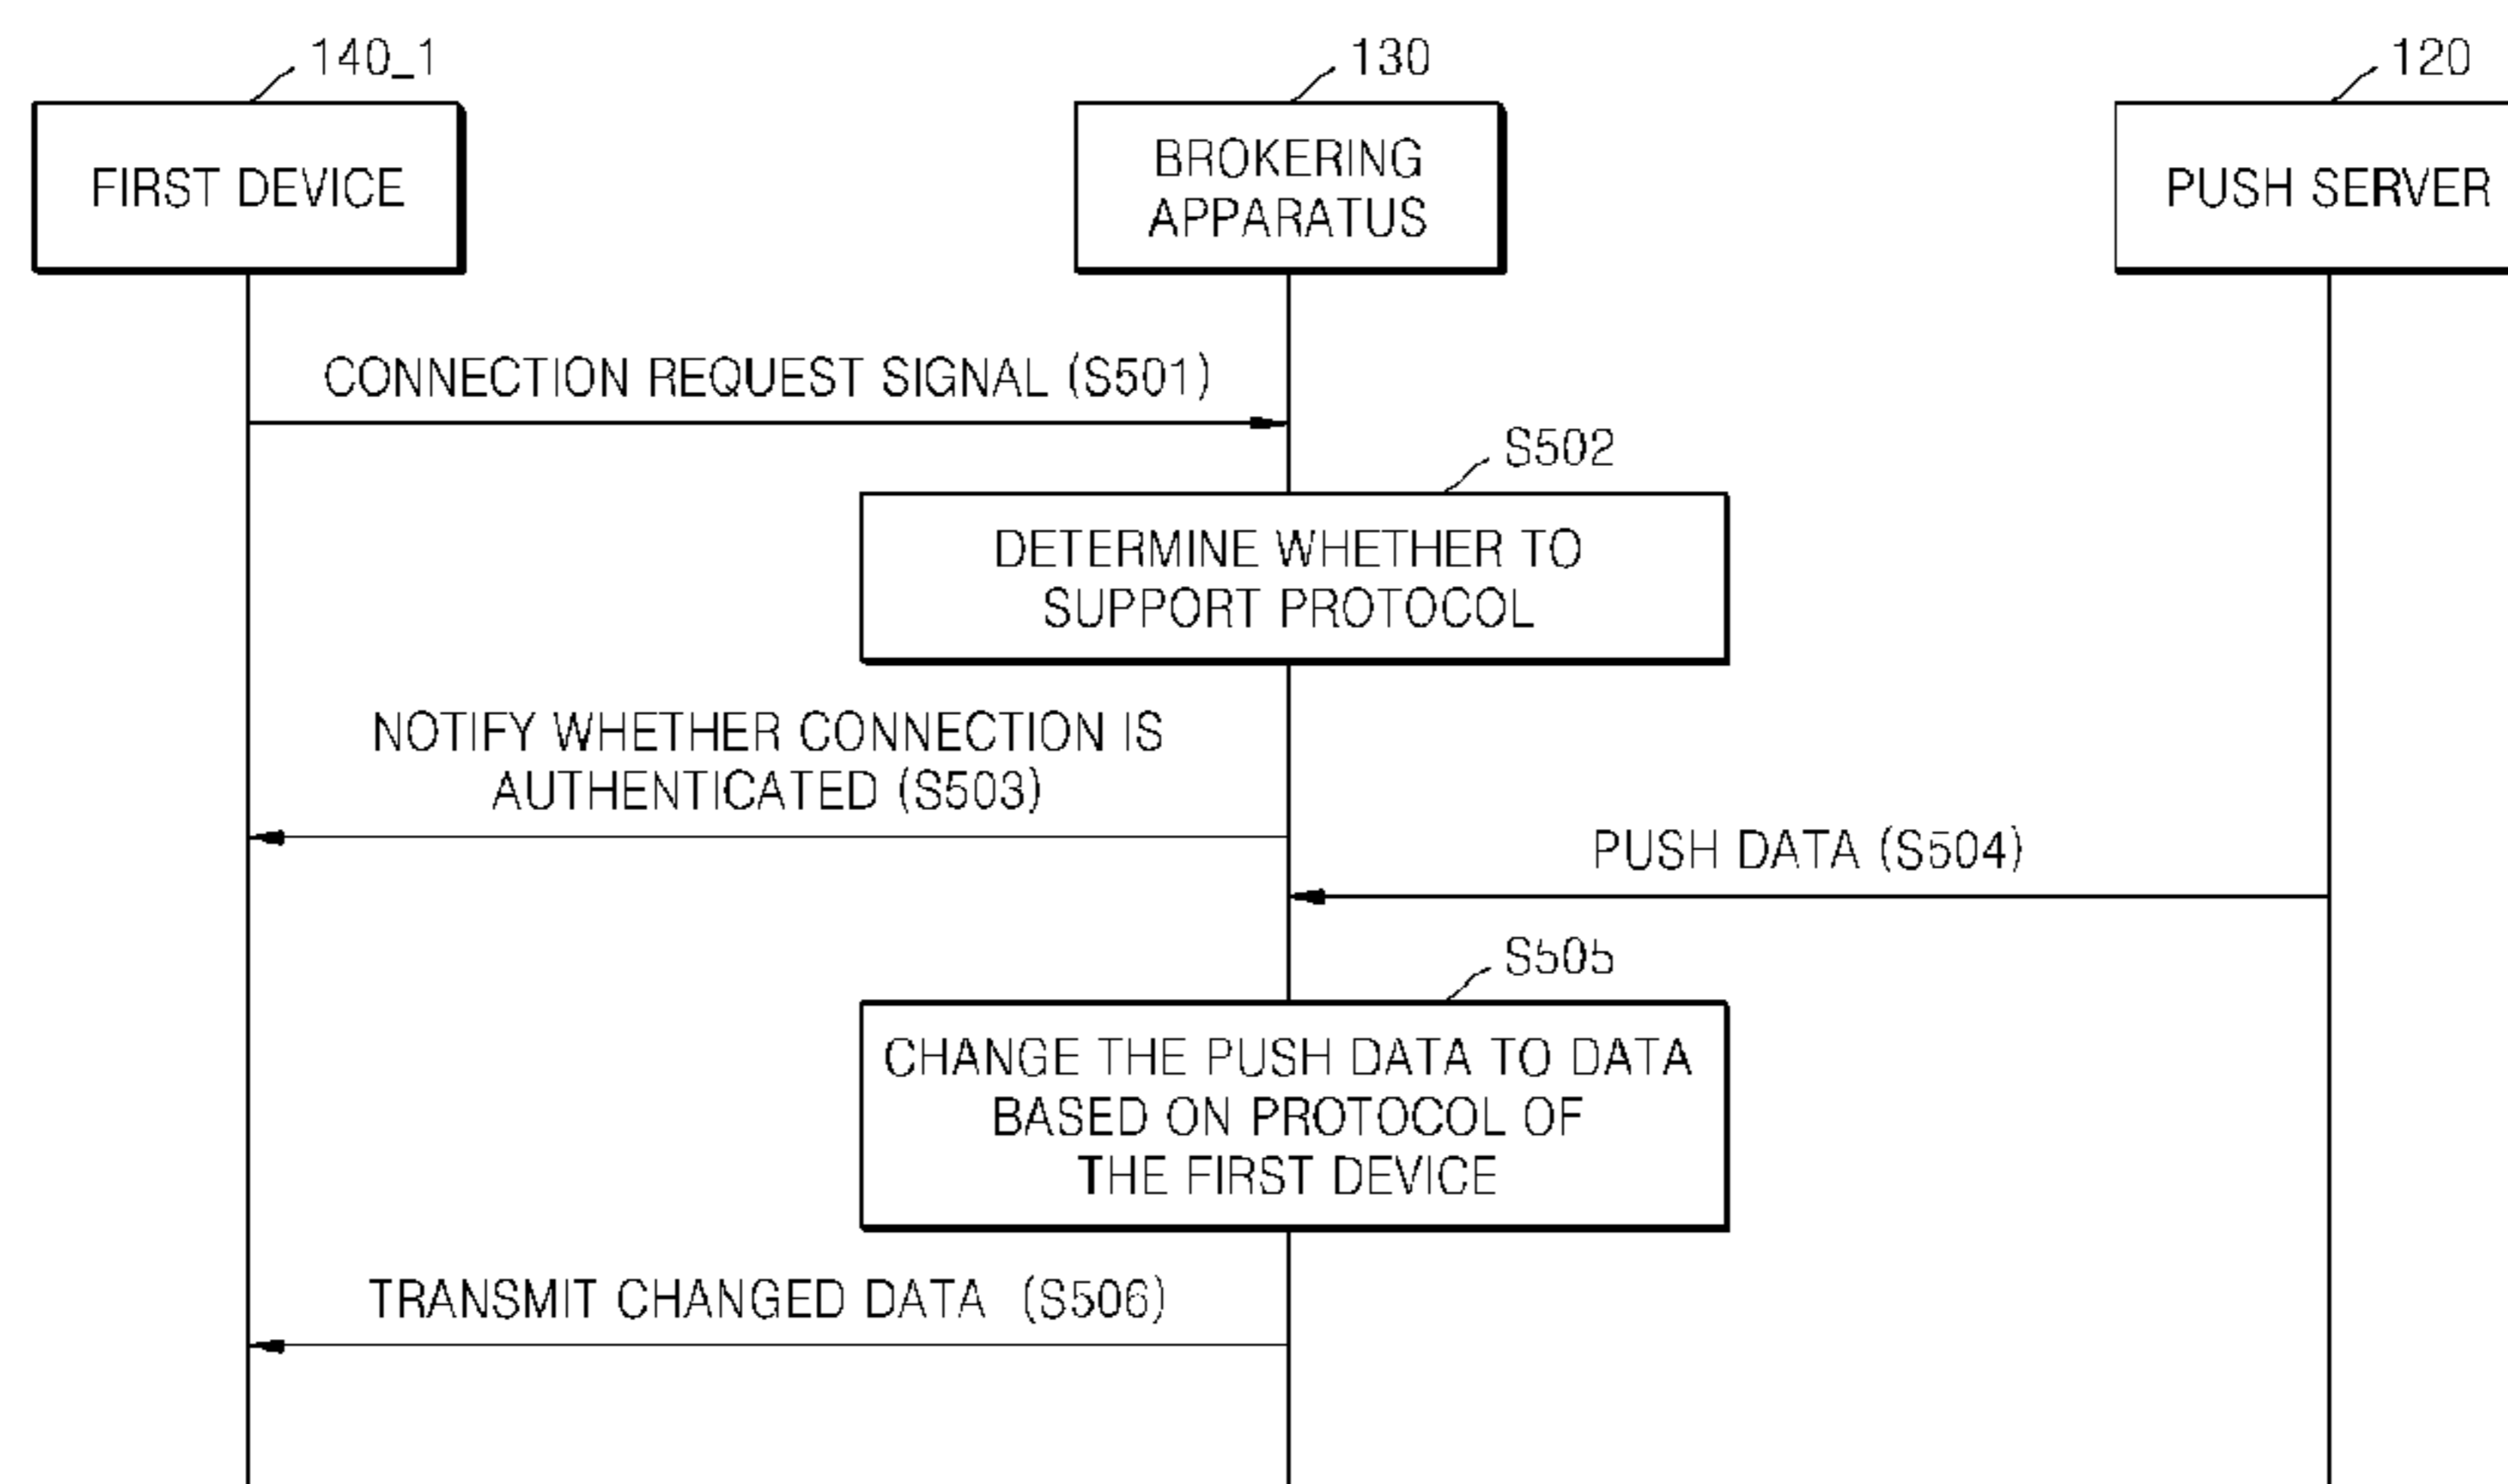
140_1
FIRST DEVICE

130
BROKERING APPARATUS

120
PUSH SERVER

CONNECTION REQUEST SIGNAL (S501)

S502
DETERMINE WHETHER TO SUPPORT PROTOCOL

NOTIFY WHETHER CONNECTION IS AUTHENTICATED (S503)

PUSH DATA (S504)

S505
CHANGE THE PUSH DATA TO DATA BASED ON PROTOCOL OF THE FIRST DEVICE

TRANSMIT CHANGED DATA (S506)